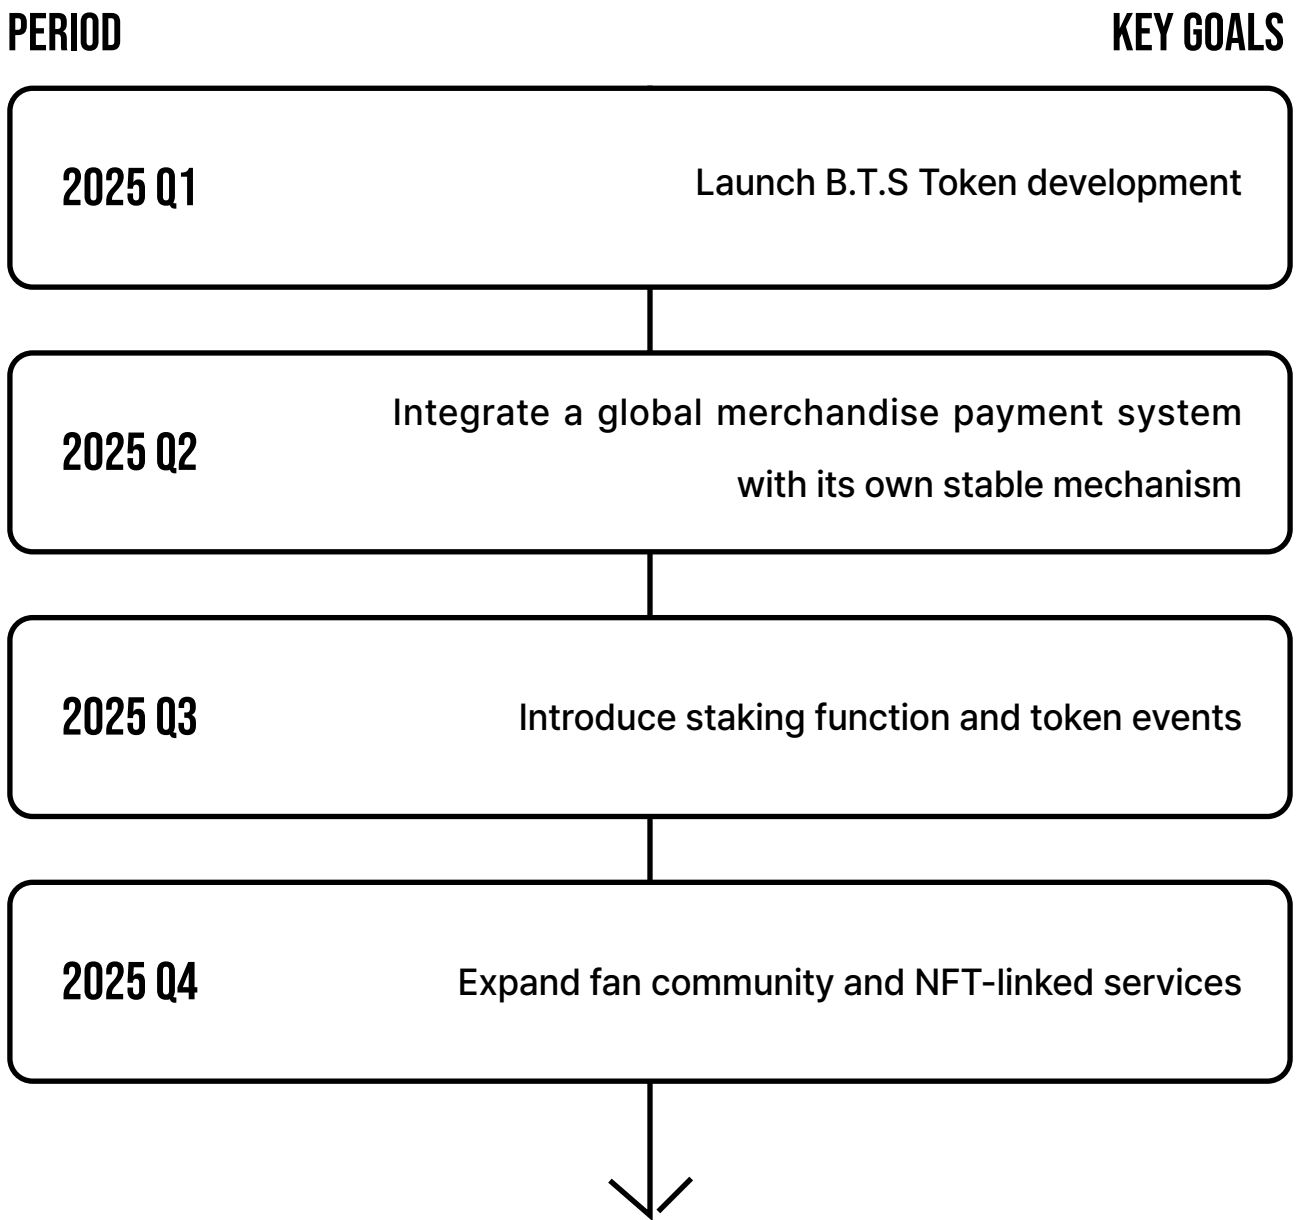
PERIOD

KEY GOALS

2025 Q1

Launch B.T.S Token development

2025 Q2

Integrate a global merchandise payment system with its own stable mechanism

2025 Q3

Introduce staking function and token events

2025 Q4

Expand fan community and NFT-linked services